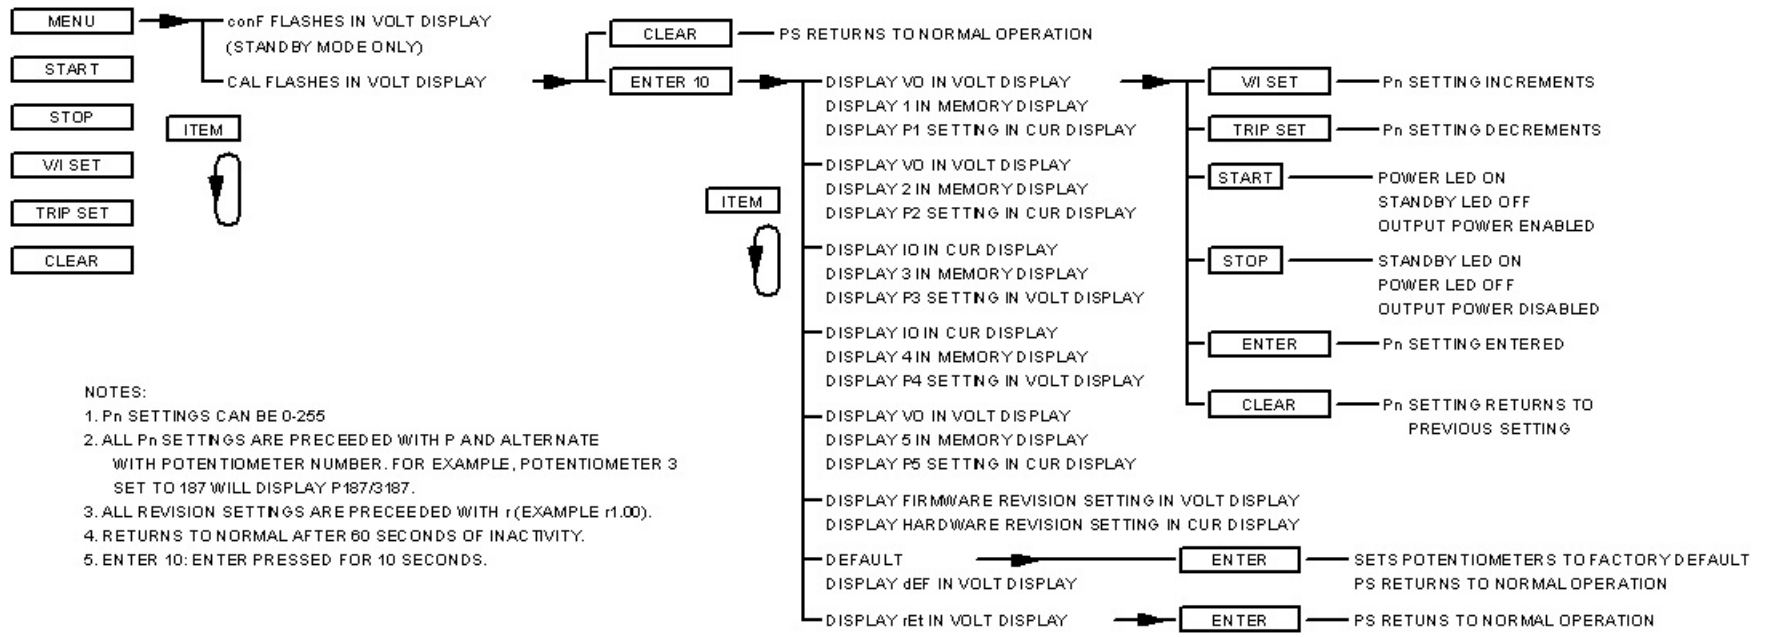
MENU

START

STOP

V/I SET

TRIP SET

CLEAR

ITEM

conF FLASHES IN VOLT DISPLAY (STANDBY MODE ONLY)

CAL FLASHES IN VOLT DISPLAY

CLEAR

PS RETURNS TO NORMAL OPERATION

ENTER 10

DISPLAY VO IN VOLT DISPLAY
DISPLAY 1 IN MEMORY DISPLAY
DISPLAY P1 SETTNG IN CUR DISPLAY

DISPLAY VO IN VOLT DISPLAY
DISPLAY 2 IN MEMORY DISPLAY
DISPLAY P2 SETTNG IN CUR DISPLAY

DISPLAY IO IN CUR DISPLAY
DISPLAY 3 IN MEMORY DISPLAY
DISPLAY P3 SETTNG IN VOLT DISPLAY

DISPLAY IO IN CUR DISPLAY
DISPLAY 4 IN MEMORY DISPLAY
DISPLAY P4 SETTNG IN VOLT DISPLAY

DISPLAY VO IN VOLT DISPLAY
DISPLAY 5 IN MEMORY DISPLAY
DISPLAY P5 SETTNG IN CUR DISPLAY

DISPLAY FIRMWARE REVISION SETTING IN VOLT DISPLAY
DISPLAY HARDWARE REVISION SETTING IN CUR DISPLAY

DEFAULT
DISPLAY dEF IN VOLT DISPLAY

ENTER

SETS POTENTIOMETERS TO FACTORY DEFAULT
PS RETURNS TO NORMAL OPERATION

DISPLAY rEt IN VOLT DISPLAY

ENTER

PS RETUNS TO NORMAL OPERATION

ITEM

V/I SET

Pn SETTING INCREMENTS

TRIP SET

Pn SETTING DECREMENTS

START

POWER LED ON
STANDBY LED OFF
OUTPUT POWER ENABLED

STOP

STANDBY LED ON
POWER LED OFF
OUTPUT POWER DISABLED

ENTER

Pn SETTING ENTERED

CLEAR

Pn SETTING RETURNS TO PREVIOUS SETTING

NOTES:
1. Pn SETTINGS CAN BE 0-255
2. ALL Pn SETTNGS ARE PRECEEDED WITH P AND ALTERNATE WITH POTENTIOMETER NUMBER. FOR EXAMPLE, POTENTIOMETER 3 SET TO 187 WILL DISPLAY P187/3187.
3. ALL REVISION SETTINGS ARE PRECEEDED WITH r (EXAMPLE r1.00).
4. RETURNS TO NORMAL AFTER 60 SECONDS OF INACTIVITY.
5. ENTER 10: ENTER PRESSED FOR 10 SECONDS.